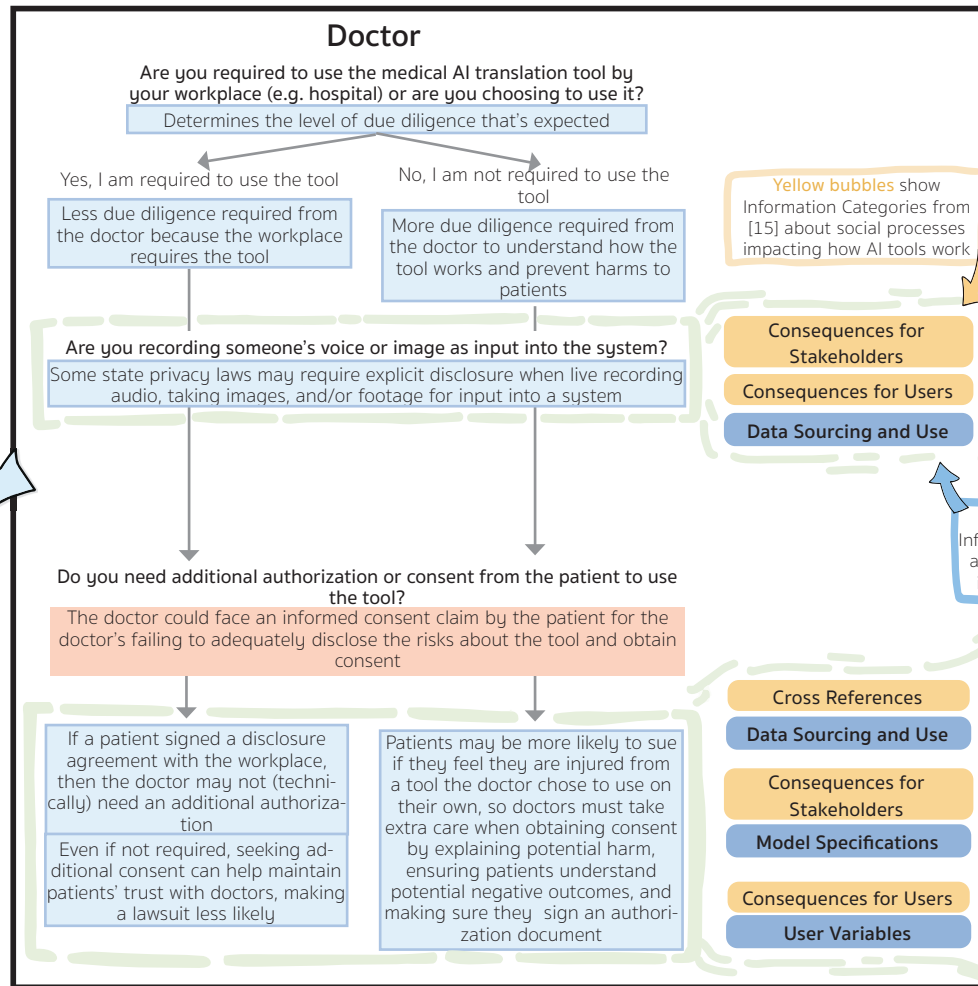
Doctor

Are you required to use the medical AI translation tool by your workplace (e.g. hospital) or are you choosing to use it?

Determines the level of due diligence that's expected

Yes, I am required to use the tool

Less due diligence required from the doctor because the workplace requires the tool

No, I am not required to use the tool

More due diligence required from the doctor to understand how the tool works and prevent harms to patients

Yellow bubbles show Information Categories from [15] about social processes impacting how AI tools work

Are you recording someone's voice or image as input into the system?

Some state privacy laws may require explicit disclosure when live recording audio, taking images, and/or footage for input into a system

Consequences for Stakeholders

Consequences for Users

Data Sourcing and Use

Inf
a
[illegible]

Do you need additional authorization or consent from the patient to use the tool?

The doctor could face an informed consent claim by the patient for the doctor's failing to adequately disclose the risks about the tool and obtain consent

If a patient signed a disclosure agreement with the workplace, then the doctor may not (technically) need an additional authorization

Even if not required, seeking additional consent can help maintain patients' trust with doctors, making a lawsuit less likely

Patients may be more likely to sue if they feel they are injured from a tool the doctor chose to use on their own, so doctors must take extra care when obtaining consent by explaining potential harm, ensuring patients understand potential negative outcomes, and making sure they sign an authorization document

Cross References

Data Sourcing and Use

Consequences for Stakeholders

Model Specifications

Consequences for Users

User Variables